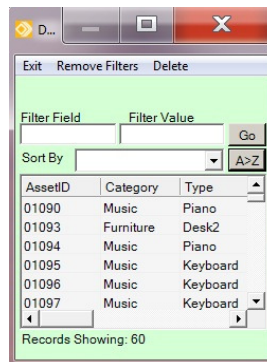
D...

Exit Remove Filters Delete

Filter Field Filter Value

Go

Sort By

A>Z

| AssetID | Category | Type |
|---|---|---|
| 01090 | Music | Piano |
| 01093 | Furniture | Desk2 |
| 01094 | Music | Piano |
| 01095 | Music | Keyboard |
| 01096 | Music | Keyboard |
| 01097 | Music | Keyboard |

Records Showing: 60